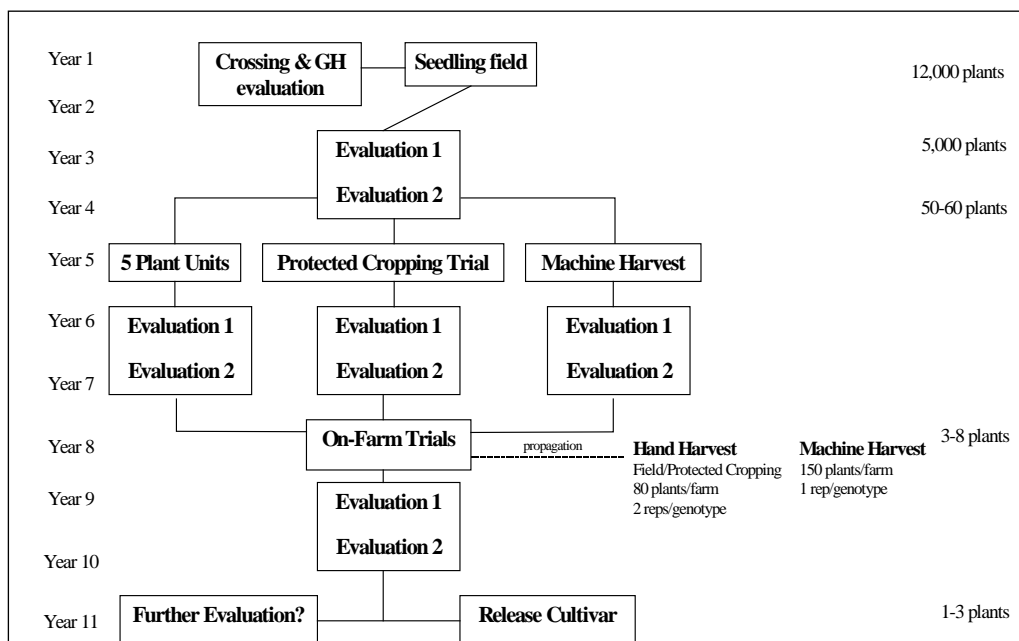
Year 1
Crossing & GH evaluation
Seedling field
12,000 plants

Year 2

Year 3
Evaluation 1
Evaluation 2
5,000 plants

Year 4
50-60 plants

Year 5
5 Plant Units
Protected Cropping Trial
Machine Harvest

Year 6
Evaluation 1
Evaluation 2
Evaluation 1
Evaluation 2
Evaluation 1
Evaluation 2

Year 7

Year 8
On-Farm Trials
propagation
Hand Harvest
Field/Protected Cropping
80 plants/farm
2 reps/genotype
Machine Harvest
150 plants/farm
1 rep/genotype
3-8 plants

Year 9
Evaluation 1
Evaluation 2

Year 10

Year 11
Further Evaluation?
Release Cultivar
1-3 plants